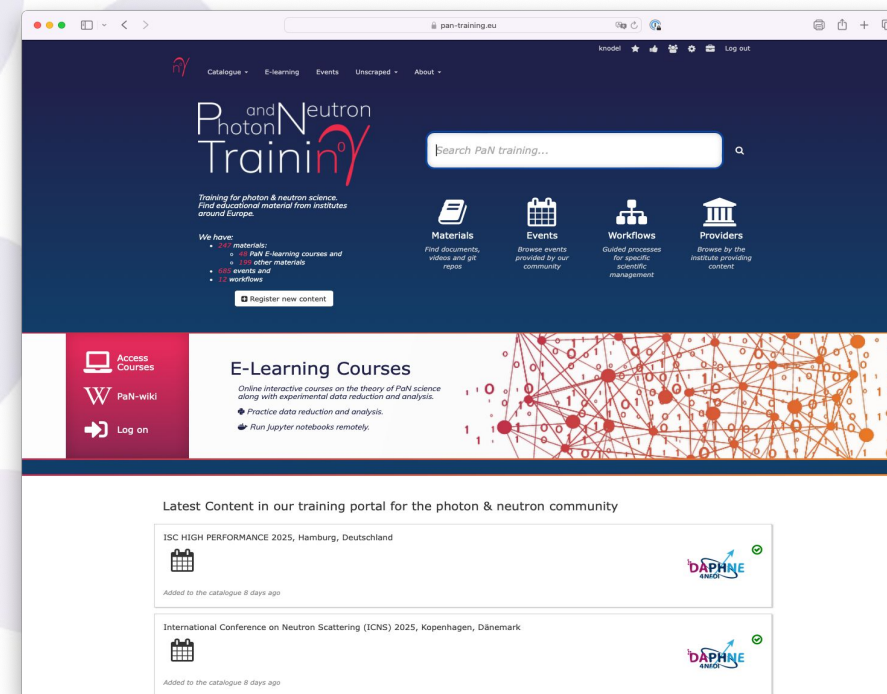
pan-training.eu

knodel Log out

Catalogue ▾ E-learning Events Unscraped ▾ About ▾

Photon and Neutron Training

Search PaN training...

Training for photon & neutron science. Find educational material from institutes around Europe.

We have:
• 247 materials:
 ○ 48 PaN E-learning courses and
 ○ 199 other materials
• 685 events and
• 12 workflows

Register new content

Materials
Find documents, videos and git repos

Events
Browse events provided by our community

Workflows
Guided processes for specific scientific management

Providers
Browse by the institute providing content

Access Courses

PaN-wiki

Log on

E-Learning Courses

Online interactive courses on the theory of PaN science along with experimental data reduction and analysis.

Practice data reduction and analysis.

Run Jupyter notebooks remotely.

Latest Content in our training portal for the photon & neutron community

ISC HIGH PERFORMANCE 2025, Hamburg, Deutschland

DAPHNE 4NFDI

Added to the catalogue 8 days ago

International Conference on Neutron Scattering (ICNS) 2025, Kopenhagen, Dänemark

DAPHNE 4NFDI

Added to the catalogue 8 days ago